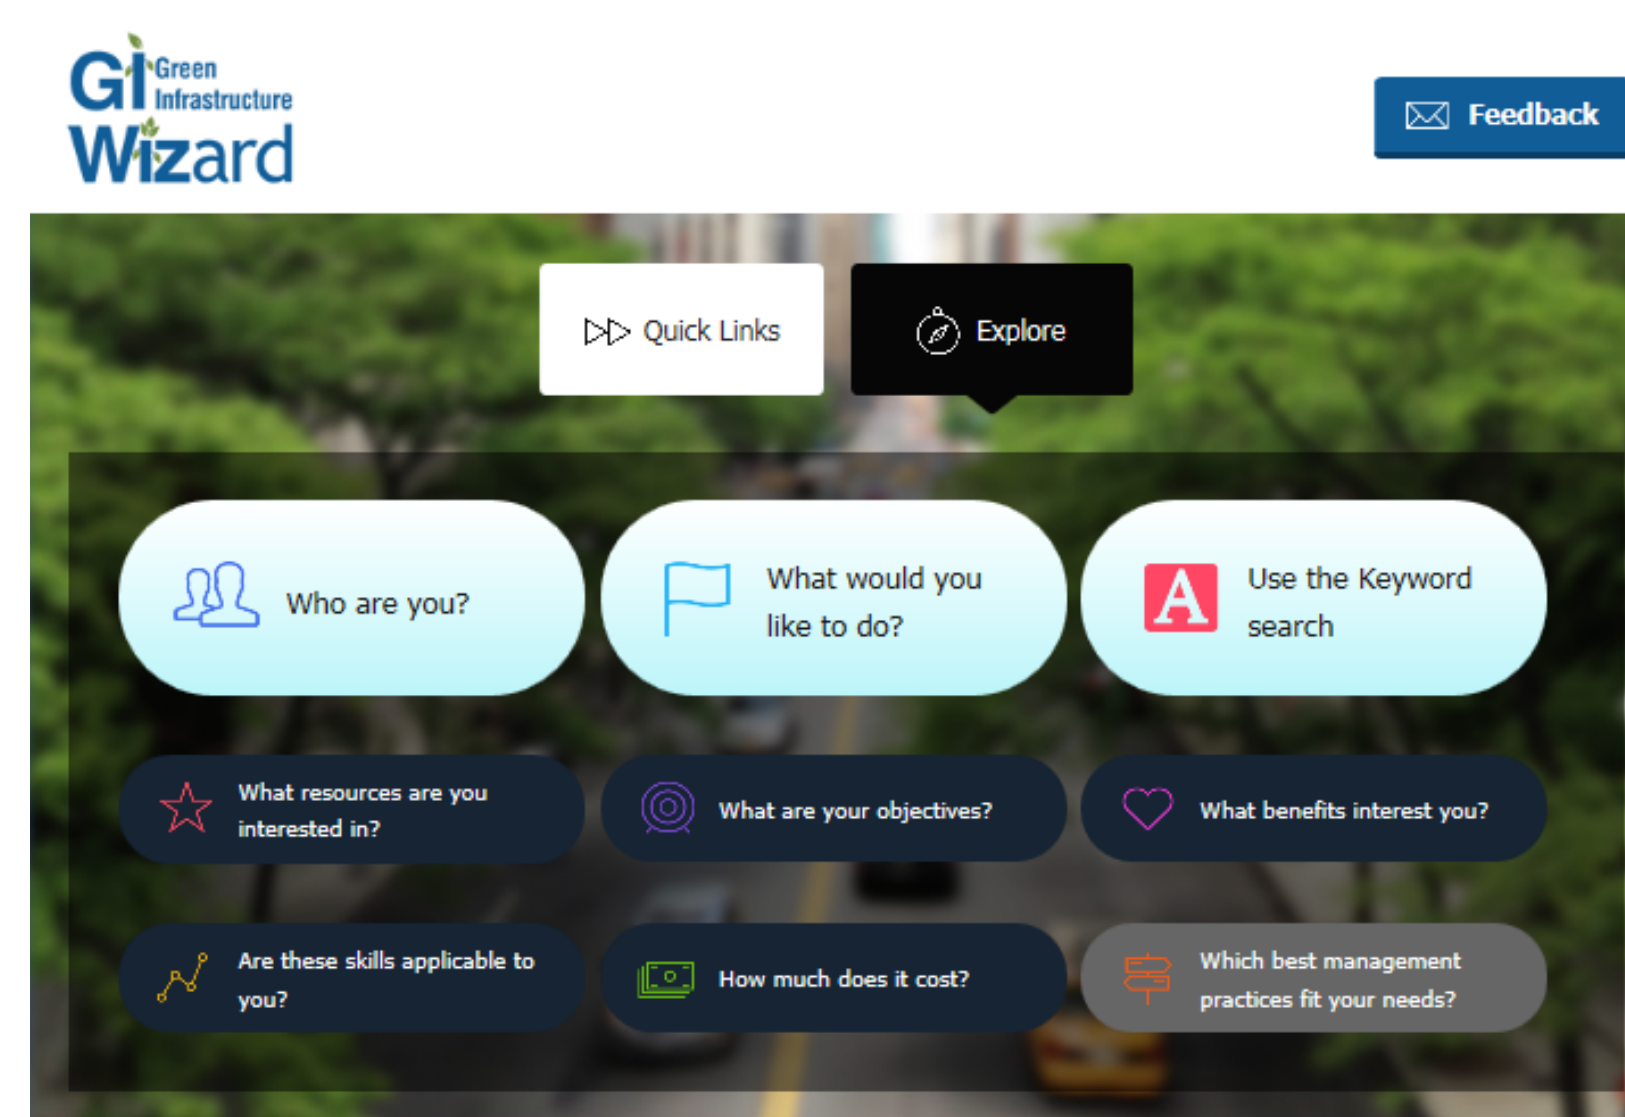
GI Green Infrastructure Wizard

Feedback

Quick Links

Explore

Who are you?

What would you like to do?

A Use the Keyword search

What resources are you interested in?

What are your objectives?

What benefits interest you?

Are these skills applicable to you?

How much does it cost?

Which best management practices fit your needs?